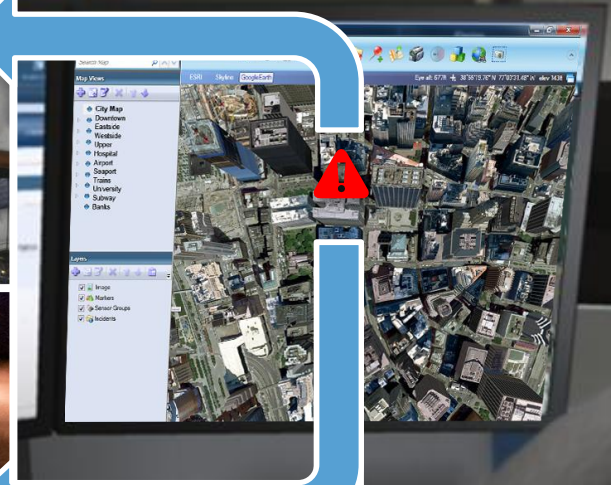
Search Map

Map Views

City Map
Downtown
Eastside
Westside
Upper
Hospital
Airport
Seaport
Trains
University
Subway
Banks

Layers

Image
Markers
Sensor Groups
Incidents

ESRI Skyline GoogleEarth

Eye alt: 677ft 38°56'13.76" N 77°03'13.48" W elev 343ft